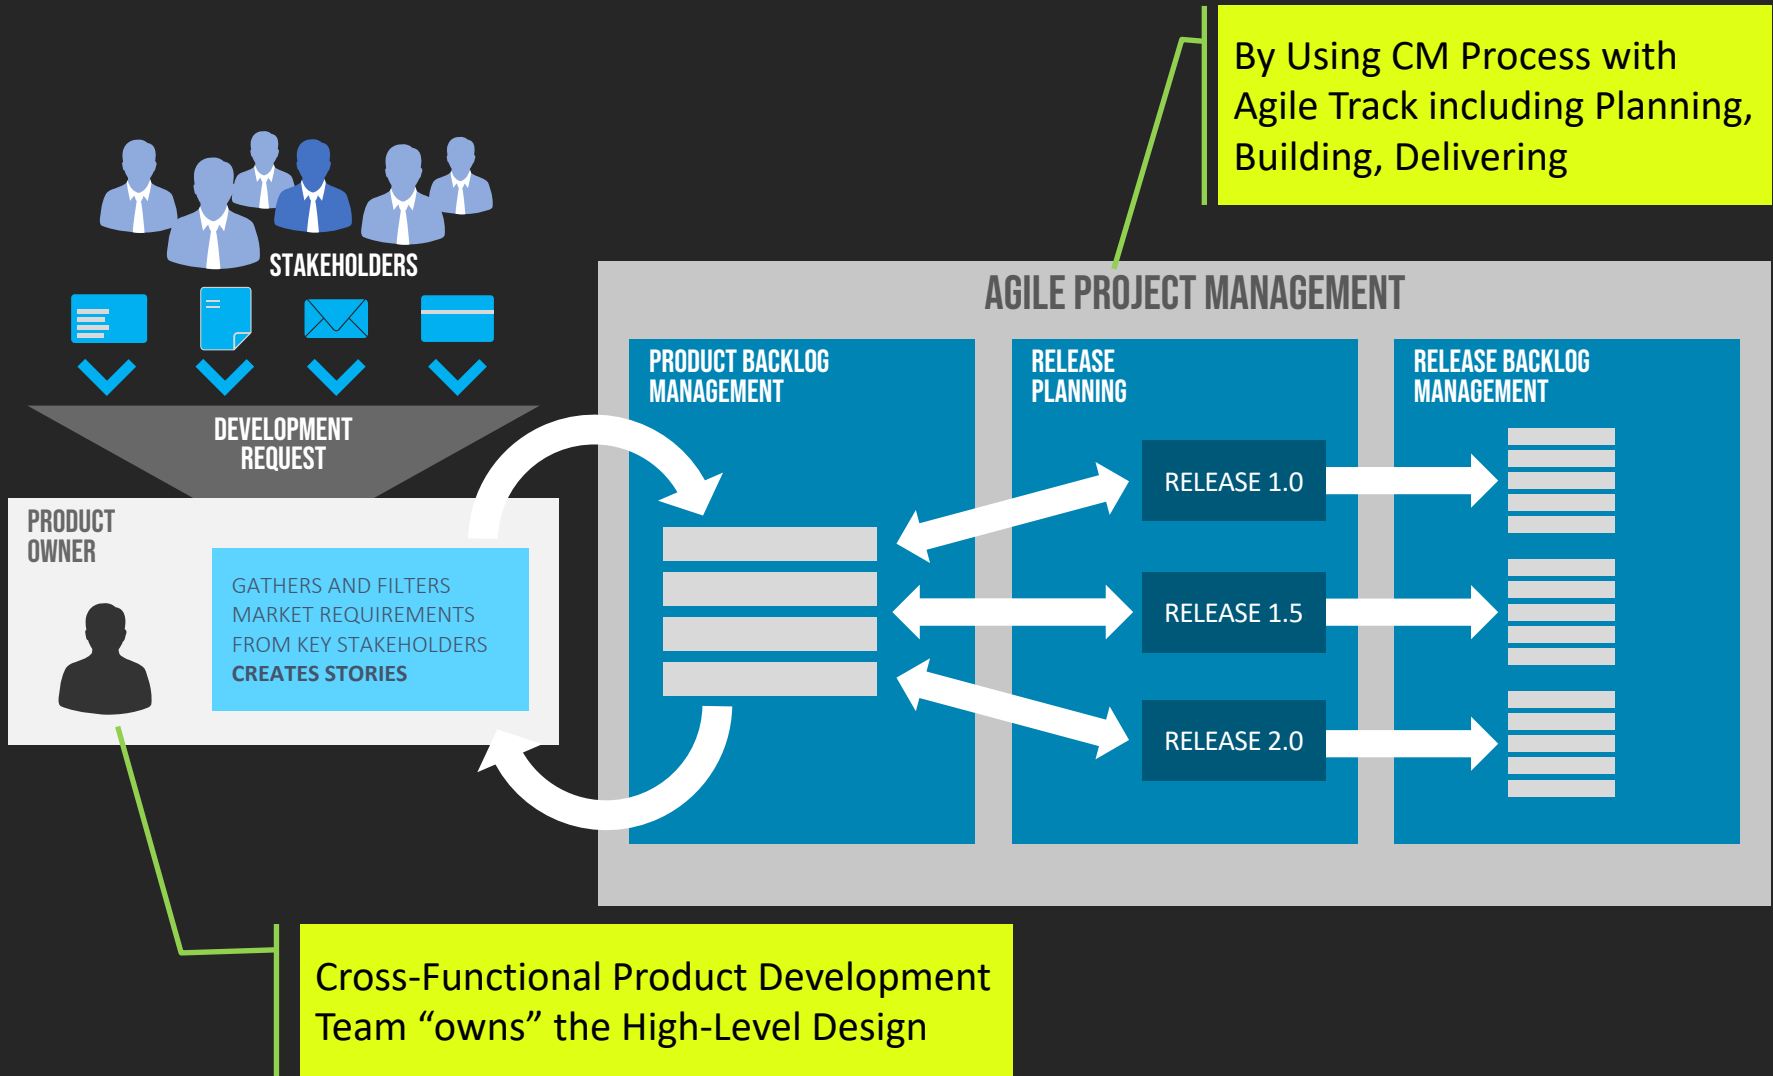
By Using CM Process with Agile Track including Planning, Building, Delivering

STAKEHOLDERS

DEVELOPMENT REQUEST

PRODUCT OWNER

GATHERS AND FILTERS MARKET REQUIREMENTS FROM KEY STAKEHOLDERS
CREATES STORIES

AGILE PROJECT MANAGEMENT

PRODUCT BACKLOG MANAGEMENT

RELEASE PLANNING

RELEASE BACKLOG MANAGEMENT

RELEASE 1.0

RELEASE 1.5

RELEASE 2.0

Cross-Functional Product Development Team “owns” the High-Level Design